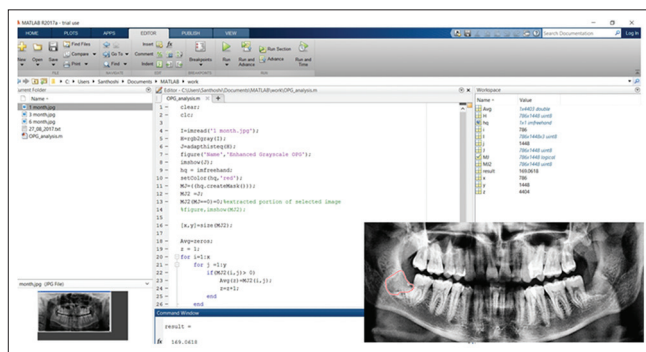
MATLAB R2017a - trial use

HOME PLOTS APPS EDITOR PUBLISH VIEW

Search Documentation

Log In

New Open Save Find Files Compare Print Go To Find Comment Indent Insert fx Breakpoints Run Run and Advance Run Section Advance Run and Time

C: Users Santhoshi Documents MATLAB work

Current Folder

Name

1 month.jpg
3 month.jpg
6 month.jpg
27_08_2017.txt
OPG_analysis.m

Editor - C:\Users\Santhoshi\Documents\MATLAB\work\OPG_analysis.m

OPG_analysis.m +

1 - clear;
2 - clc;
3
4 - I=imread('1 month.jpg');
5 - H=rgb2gray(I);
6 - J=adapthisteq(H);
7 - figure('Name','Enhanced Greyscale OPG');
8 - imshow(J);
9 - hq = imfreehand;
10 - setColor(hq,'red');
11 - M2=(hq.createMask());
12 - M22 =J;
13 - M22(M2==0)=0;%extracted portion of selected image
14 %figure,imshow(M22);
15
16 - [x,y]=size(M22);
17
18 - Avg=zeros;
19 - z = 1;
20 - for i=1:x
21 - for j =1:y
22 - if(M22(i,j)> 0)
23 - Avg(z)=M22(i,j);
24 - z=z+1;
25 - end
26 - end

Command Window

result =

169.0418

fx

1 month.jpg (JPG File)

Workspace

Name Value
Avg 1x4403 double
H 786x1448 uint8
hq 1x1 imfreehand
i 786
I 786x1448x3 uint8
j 1448
J 786x1448 uint8
M2 786x1448 logical
M22 786x1448 uint8
result 169.0418
x 786
y 1448
z 4404